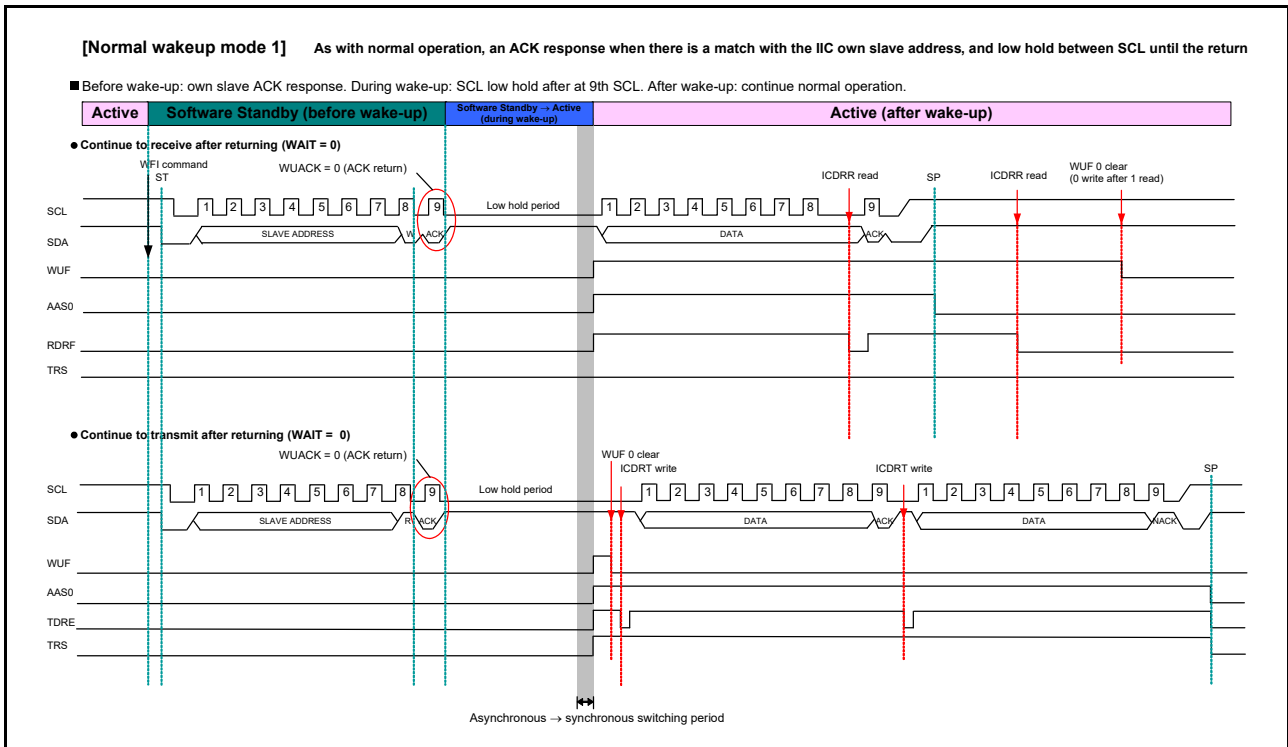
[Normal wakeup mode 1] As with normal operation, an ACK response when there is a match with the IIC own slave address, and low hold between SCL until the return

■ Before wake-up: own slave ACK response. During wake-up: SCL low hold after at 9th SCL. After wake-up: continue normal operation.

| Active | Software Standby (before wake-up) | Software Standby → Active (during wake-up) | Active (after wake-up) |
|---|---|---|---|

● Continue to receive after returning (WAIT = 0)

WFI command
ST
WUACK = 0 (ACK return)
ICDRR read
SP
ICDRR read
WUF 0 clear (0 write after 1 read)

SCL 1 2 3 4 5 6 7 8 9 Low hold period 1 2 3 4 5 6 7 8 9
SDA SLAVE ADDRESS W ACK DATA ACK
WUF
AAS0
RDRF
TRS

● Continue to transmit after returning (WAIT = 0)

WUACK = 0 (ACK return)
WUF 0 clear
ICDRT write
ICDRT write
SP

SCL 1 2 3 4 5 6 7 8 9 Low hold period 1 2 3 4 5 6 7 8 9 1 2 3 4 5 6 7 8 9
SDA SLAVE ADDRESS R ACK DATA ACK DATA NACK
WUF
AAS0
TDRE
TRS

Asynchronous → synchronous switching period